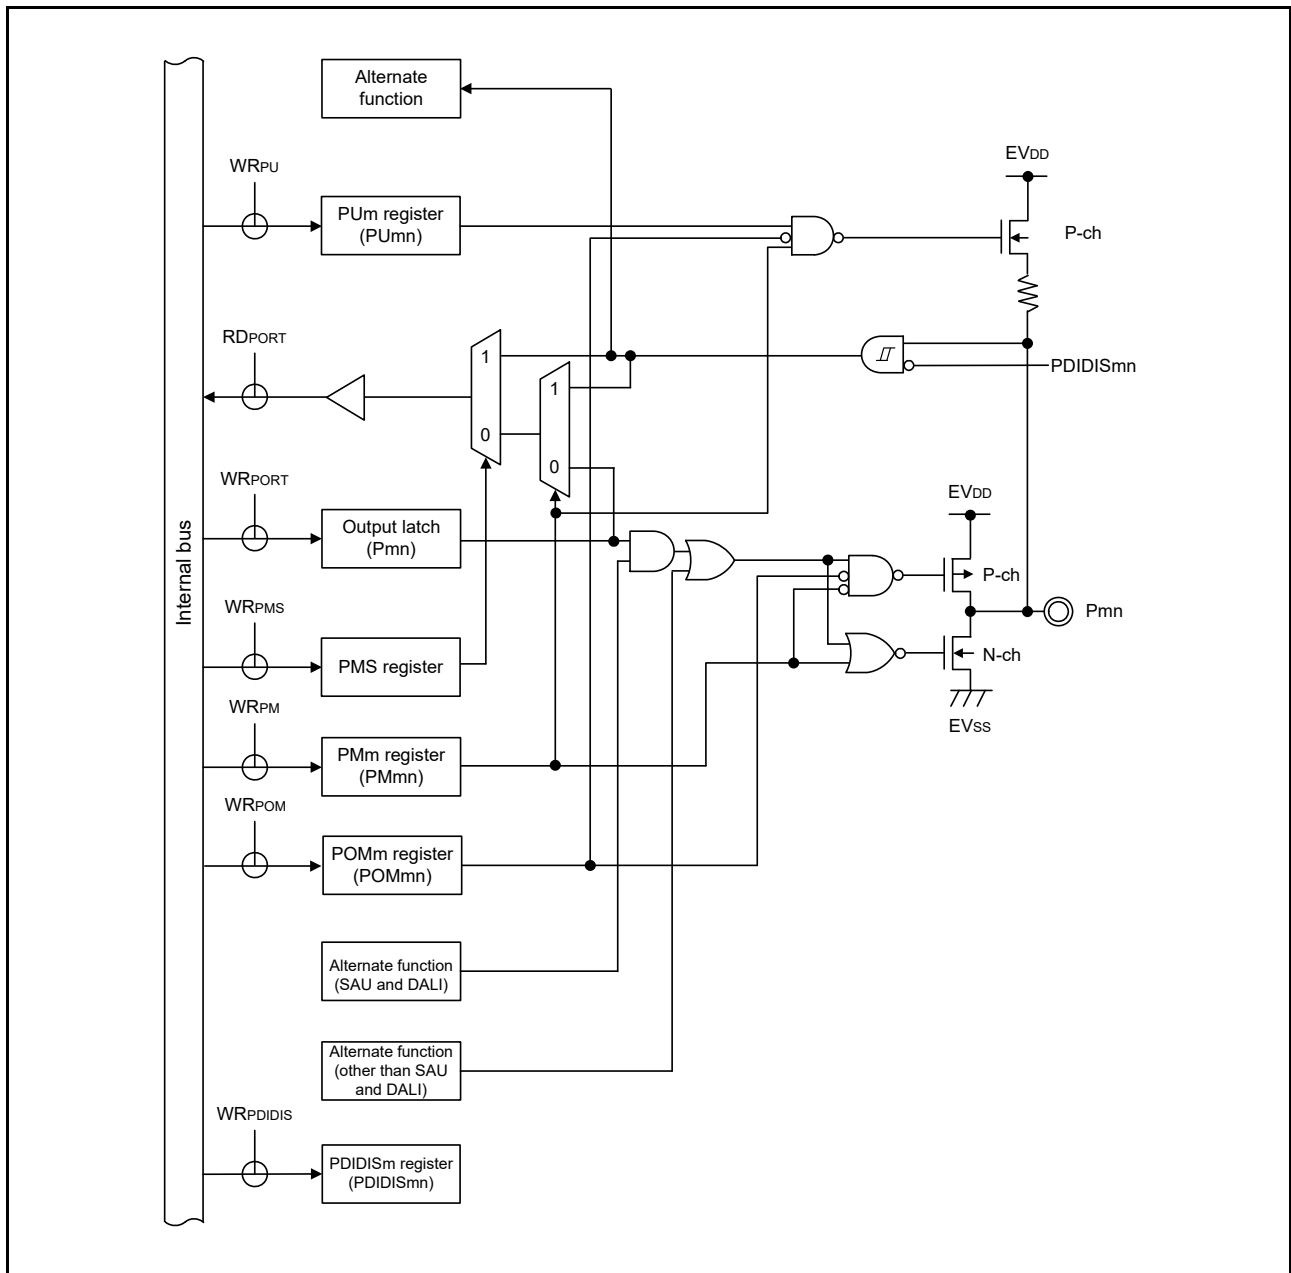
Internal bus

Alternate function

$WR_{PU}$

PUm register (PUmn)

$EV_{DD}$

P-ch

$RD_{PORT}$

1

0

1

0

PDIDISmn

$WR_{PORT}$

Output latch (Pmn)

$EV_{DD}$

P-ch

Pmn

$WR_{PMS}$

PMS register

N-ch

$EV_{SS}$

$WR_{PM}$

PMm register (PMmn)

$WR_{POM}$

POMm register (POMmn)

Alternate function (SAU and DALI)

Alternate function (other than SAU and DALI)

$WR_{PDIDIS}$

PDIDISm register (PDIDISmn)